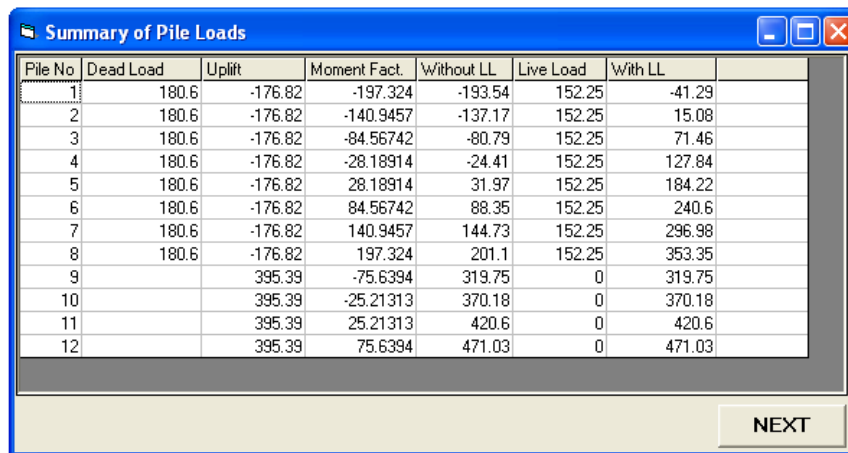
Summary of Pile Loads

| Pile No | Dead Load | Uplift | Moment Fact. | Without LL | Live Load | With LL |
|---|---|---|---|---|---|---|
| 1 | 180.6 | -176.82 | -197.324 | -193.54 | 152.25 | -41.29 |
| 2 | 180.6 | -176.82 | -140.9457 | -137.17 | 152.25 | 15.08 |
| 3 | 180.6 | -176.82 | -84.56742 | -80.79 | 152.25 | 71.46 |
| 4 | 180.6 | -176.82 | -28.18914 | -24.41 | 152.25 | 127.84 |
| 5 | 180.6 | -176.82 | 28.18914 | 31.97 | 152.25 | 184.22 |
| 6 | 180.6 | -176.82 | 84.56742 | 88.35 | 152.25 | 240.6 |
| 7 | 180.6 | -176.82 | 140.9457 | 144.73 | 152.25 | 296.98 |
| 8 | 180.6 | -176.82 | 197.324 | 201.1 | 152.25 | 353.35 |
| 9 | | 395.39 | -75.6394 | 319.75 | 0 | 319.75 |
| 10 | | 395.39 | -25.21313 | 370.18 | 0 | 370.18 |
| 11 | | 395.39 | 25.21313 | 420.6 | 0 | 420.6 |
| 12 | | 395.39 | 75.6394 | 471.03 | 0 | 471.03 |

NEXT